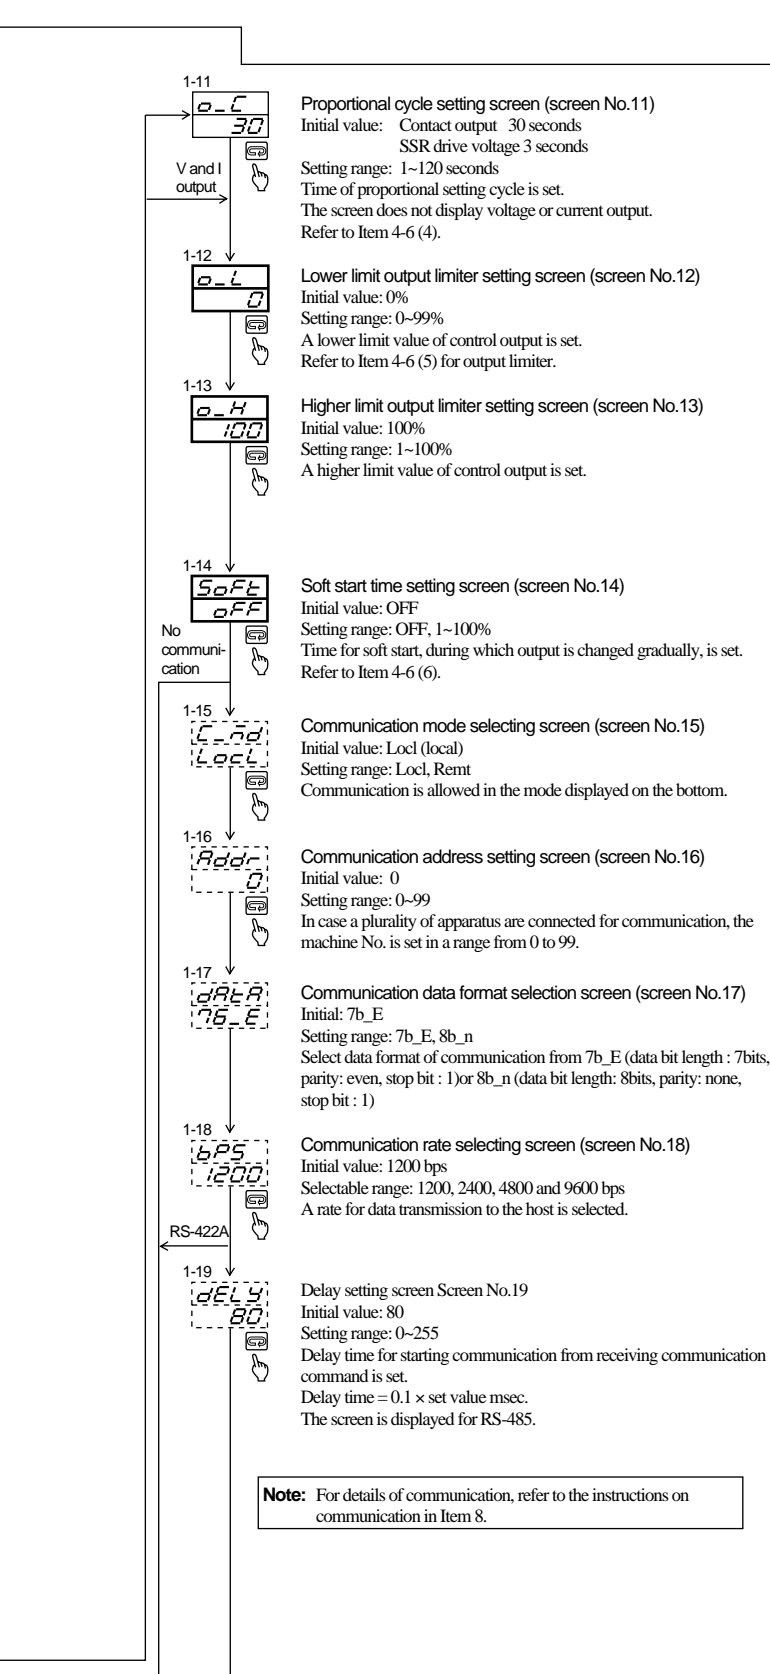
1-11

o_C
30

V and I output

Proportional cycle setting screen (screen No.11)
Initial value: Contact output 30 seconds
SSR drive voltage 3 seconds
Setting range: 1~120 seconds
Time of proportional setting cycle is set.
The screen does not display voltage or current output.
Refer to Item 4-6 (4).

1-12

o_L
0

Lower limit output limiter setting screen (screen No.12)
Initial value: 0%
Setting range: 0~99%
A lower limit value of control output is set.
Refer to Item 4-6 (5) for output limiter.

1-13

o_H
100

Higher limit output limiter setting screen (screen No.13)
Initial value: 100%
Setting range: 1~100%
A higher limit value of control output is set.

1-14

SoFt
oFF

No communication

Soft start time setting screen (screen No.14)
Initial value: OFF
Setting range: OFF, 1~100%
Time for soft start, during which output is changed gradually, is set.
Refer to Item 4-6 (6).

1-15

C_nd
LocL

Communication mode selecting screen (screen No.15)
Initial value: Locl (local)
Setting range: Locl, Remt
Communication is allowed in the mode displayed on the bottom.

1-16

Addr
0

Communication address setting screen (screen No.16)
Initial value: 0
Setting range: 0~99
In case a plurality of apparatus are connected for communication, the machine No. is set in a range from 0 to 99.

1-17

dAtA
7b_E

Communication data format selection screen (screen No.17)
Initial: 7b_E
Setting range: 7b_E, 8b_n
Select data format of communication from 7b_E (data bit length : 7bits, parity: even, stop bit : 1)or 8b_n (data bit length: 8bits, parity: none, stop bit : 1)

1-18

bPS
1200

RS-422A

Communication rate selecting screen (screen No.18)
Initial value: 1200 bps
Selectable range: 1200, 2400, 4800 and 9600 bps
A rate for data transmission to the host is selected.

1-19

dELY
80

Delay setting screen Screen No.19
Initial value: 80
Setting range: 0~255
Delay time for starting communication from receiving communication command is set.
Delay time = 0.1 × set value msec.
The screen is displayed for RS-485.

Note: For details of communication, refer to the instructions on communication in Item 8.